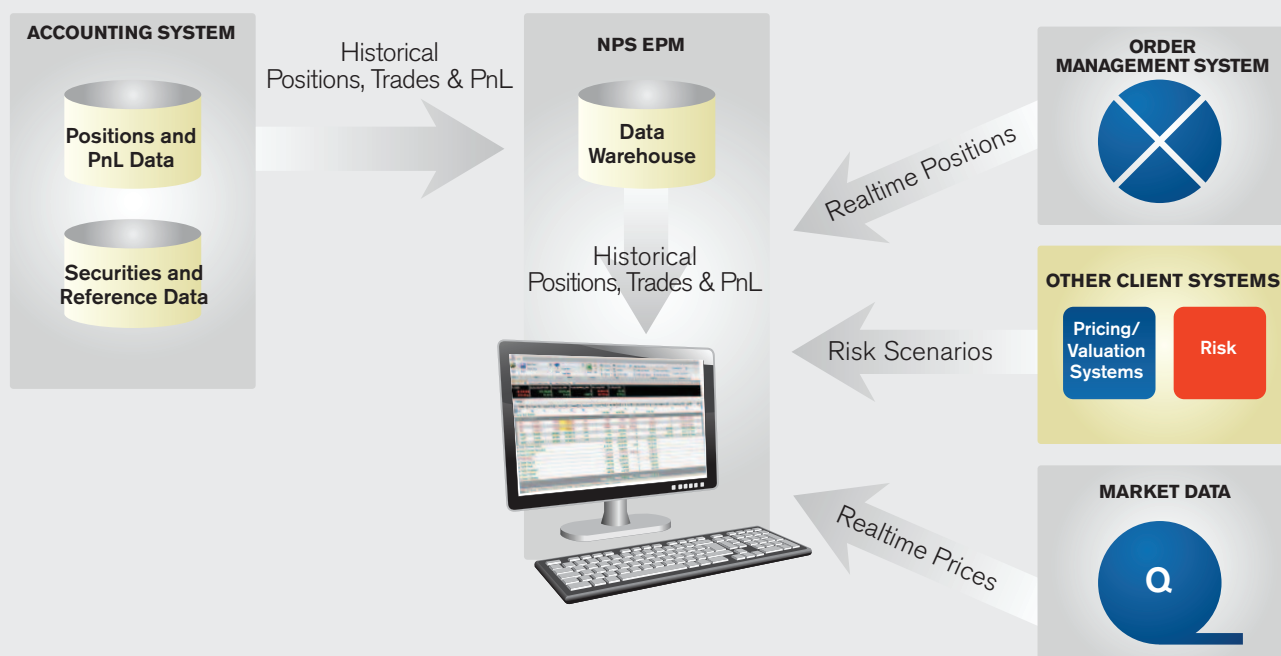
ACCOUNTING SYSTEM

Positions and PnL Data

Securities and Reference Data

Historical Positions, Trades & PnL

NPS EPM

Data Warehouse

Historical Positions, Trades & PnL

ORDER MANAGEMENT SYSTEM

Realtime Positions

OTHER CLIENT SYSTEMS

Pricing/ Valuation Systems

Risk

Risk Scenarios

MARKET DATA

Q

Realtime Prices